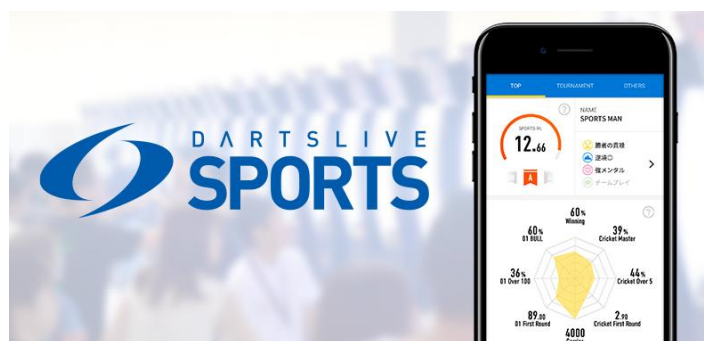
DARTSLIVE
SPORTS

TOP
TOURNAMENT
OTHERS

?
SPORTS RL
12.66
A

NAME
SPORTS MAN

勝者の貫禄
逆境○
強メンタル
チームプレイ

?
60%
Winning
39%
Cricket Master
60%
01 BULL
36%
01 Over 100
44%
Cricket Over 5
89.00
01 First Round
2.90
Cricket First Round
4000